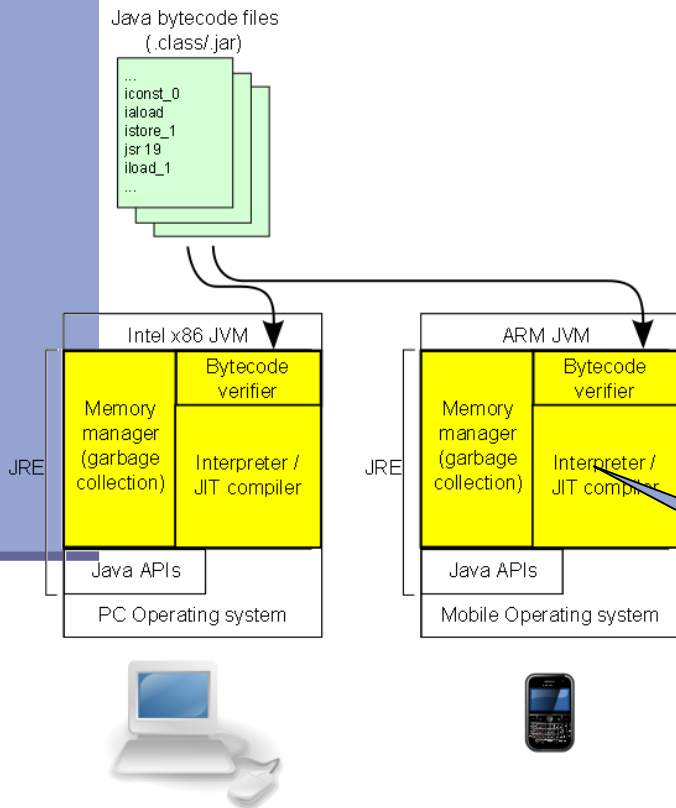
Java bytecode files
(.class/.jar)

...
iconst_0
iaload
istore_1
jsr 19
iload_1
...

Intel x86 JVM

Bytecode verifier

Memory manager (garbage collection)

Interpreter / JIT compiler

JRE

Java APIs

PC Operating system

ARM JVM

Bytecode verifier

Memory manager (garbage collection)

Interpreter / JIT compiler

JRE

Java APIs

Mobile Operating system